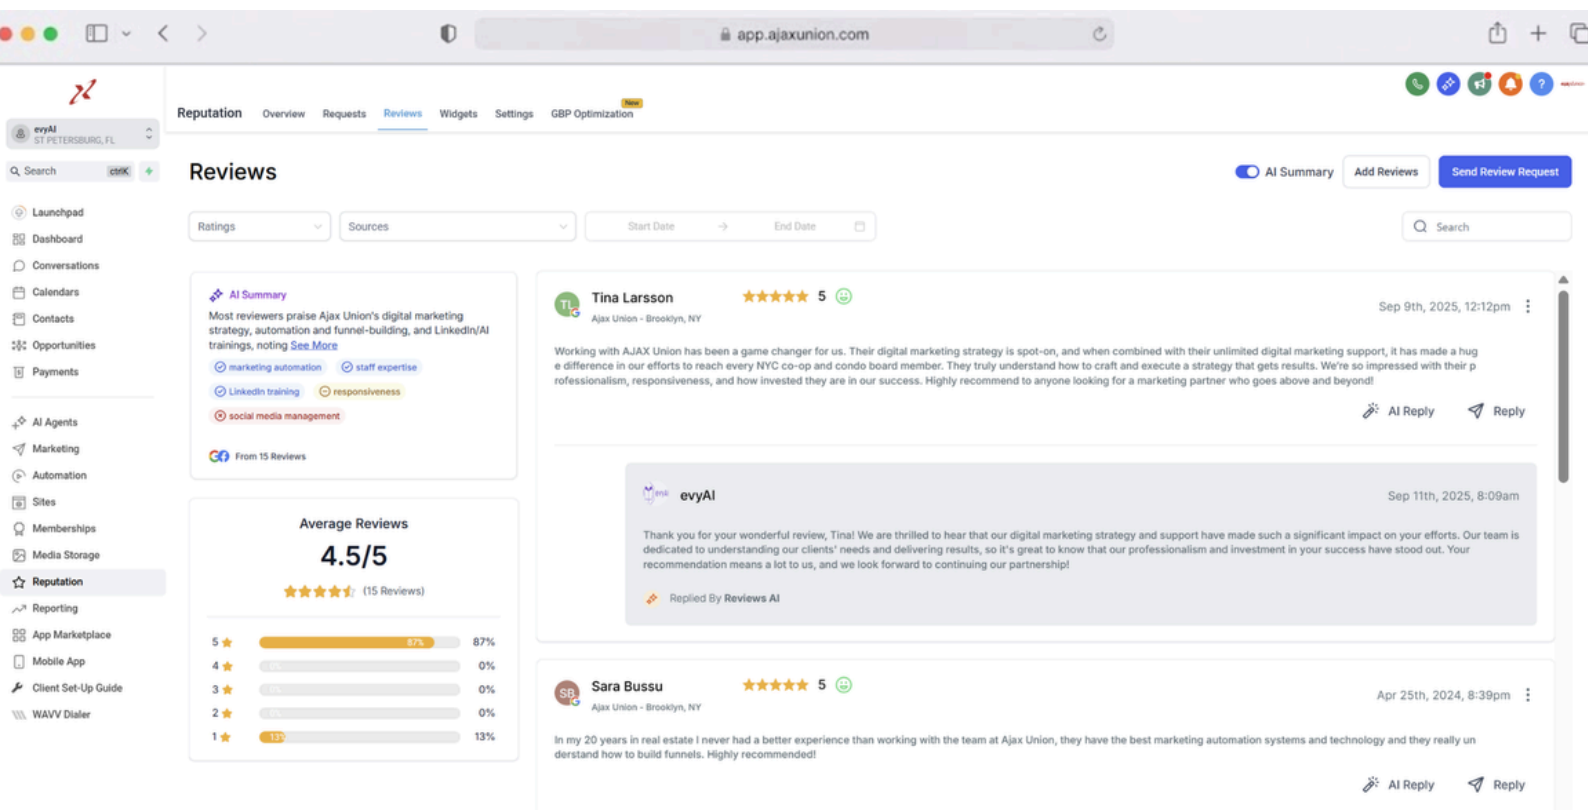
app.ajaxunion.com

evyAI
ST PETERSBURG, FL

Search ctrlK

Launchpad
Dashboard
Conversations
Calendars
Contacts
Opportunities
Payments

AI Agents
Marketing
Automation
Sites
Memberships
Media Storage
Reputation
Reporting
App Marketplace
Mobile App
Client Set-Up Guide
WAVV Dialer

Reputation Overview Requests Reviews Widgets Settings GBP Optimization New

Reviews

AI Summary Add Reviews Send Review Request

Ratings Sources Start Date → End Date Search

AI Summary
Most reviewers praise Ajax Union's digital marketing strategy, automation and funnel-building, and LinkedIn/AI trainings, noting See More
marketing automation staff expertise
LinkedIn training responsiveness
social media management
From 15 Reviews

Average Reviews
4.5/5
(15 Reviews)

| | | |
|---|---|---|
| 5 | 87% | 87% |
| 4 | 0% | 0% |
| 3 | 0% | 0% |
| 2 | 0% | 0% |
| 1 | 13% | 13% |

TL Tina Larsson 5
Ajax Union - Brooklyn, NY
Sep 9th, 2025, 12:12pm

Working with AJAX Union has been a game changer for us. Their digital marketing strategy is spot-on, and when combined with their unlimited digital marketing support, it has made a huge difference in our efforts to reach every NYC co-op and condo board member. They truly understand how to craft and execute a strategy that gets results. We're so impressed with their professionalism, responsiveness, and how invested they are in our success. Highly recommend to anyone looking for a marketing partner who goes above and beyond!

AI Reply Reply

evyAI
Sep 11th, 2025, 8:09am

Thank you for your wonderful review, Tina! We are thrilled to hear that our digital marketing strategy and support have made such a significant impact on your efforts. Our team is dedicated to understanding our clients' needs and delivering results, so it's great to know that our professionalism and investment in your success have stood out. Your recommendation means a lot to us, and we look forward to continuing our partnership!

Replied By Reviews AI

SB Sara Bussu 5
Ajax Union - Brooklyn, NY
Apr 25th, 2024, 8:39pm

In my 20 years in real estate I never had a better experience than working with the team at Ajax Union, they have the best marketing automation systems and technology and they really understand how to build funnels. Highly recommended!

AI Reply Reply